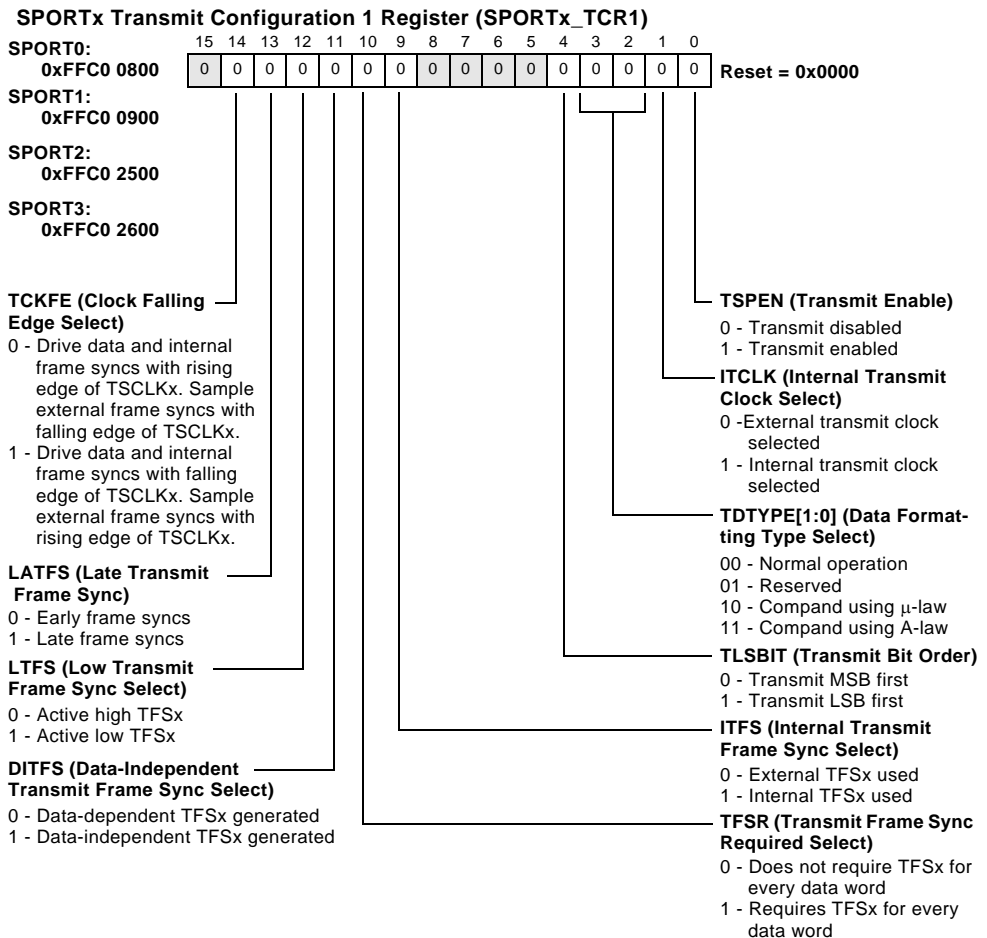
SPORTx Transmit Configuration 1 Register (SPORTx_TCR1)

SPORT0:
0xFFC0 0800

SPORT1:
0xFFC0 0900

SPORT2:
0xFFC0 2500

SPORT3:
0xFFC0 2600

| 15 | 14 | 13 | 12 | 11 | 10 | 9 | 8 | 7 | 6 | 5 | 4 | 3 | 2 | 1 | 0 |
|---|---|---|---|---|---|---|---|---|---|---|---|---|---|---|---|
| 0 | 0 | 0 | 0 | 0 | 0 | 0 | 0 | 0 | 0 | 0 | 0 | 0 | 0 | 0 | 0 |

Reset = 0x0000

TCKFE (Clock Falling Edge Select)
0 - Drive data and internal frame syncs with rising edge of TSCLKx. Sample external frame syncs with falling edge of TSCLKx.
1 - Drive data and internal frame syncs with falling edge of TSCLKx. Sample external frame syncs with rising edge of TSCLKx.

LATFS (Late Transmit Frame Sync)
0 - Early frame syncs
1 - Late frame syncs

LTFS (Low Transmit Frame Sync Select)
0 - Active high TFSx
1 - Active low TFSx

DITFS (Data-Independent Transmit Frame Sync Select)
0 - Data-dependent TFSx generated
1 - Data-independent TFSx generated

TSPEN (Transmit Enable)
0 - Transmit disabled
1 - Transmit enabled

ITCLK (Internal Transmit Clock Select)
0 -External transmit clock selected
1 - Internal transmit clock selected

TDTYPE[1:0] (Data Formatting Type Select)
00 - Normal operation
01 - Reserved
10 - Compand using μ-law
11 - Compand using A-law

TLSBIT (Transmit Bit Order)
0 - Transmit MSB first
1 - Transmit LSB first

ITFS (Internal Transmit Frame Sync Select)
0 - External TFSx used
1 - Internal TFSx used

TFSR (Transmit Frame Sync Required Select)
0 - Does not require TFSx for every data word
1 - Requires TFSx for every data word